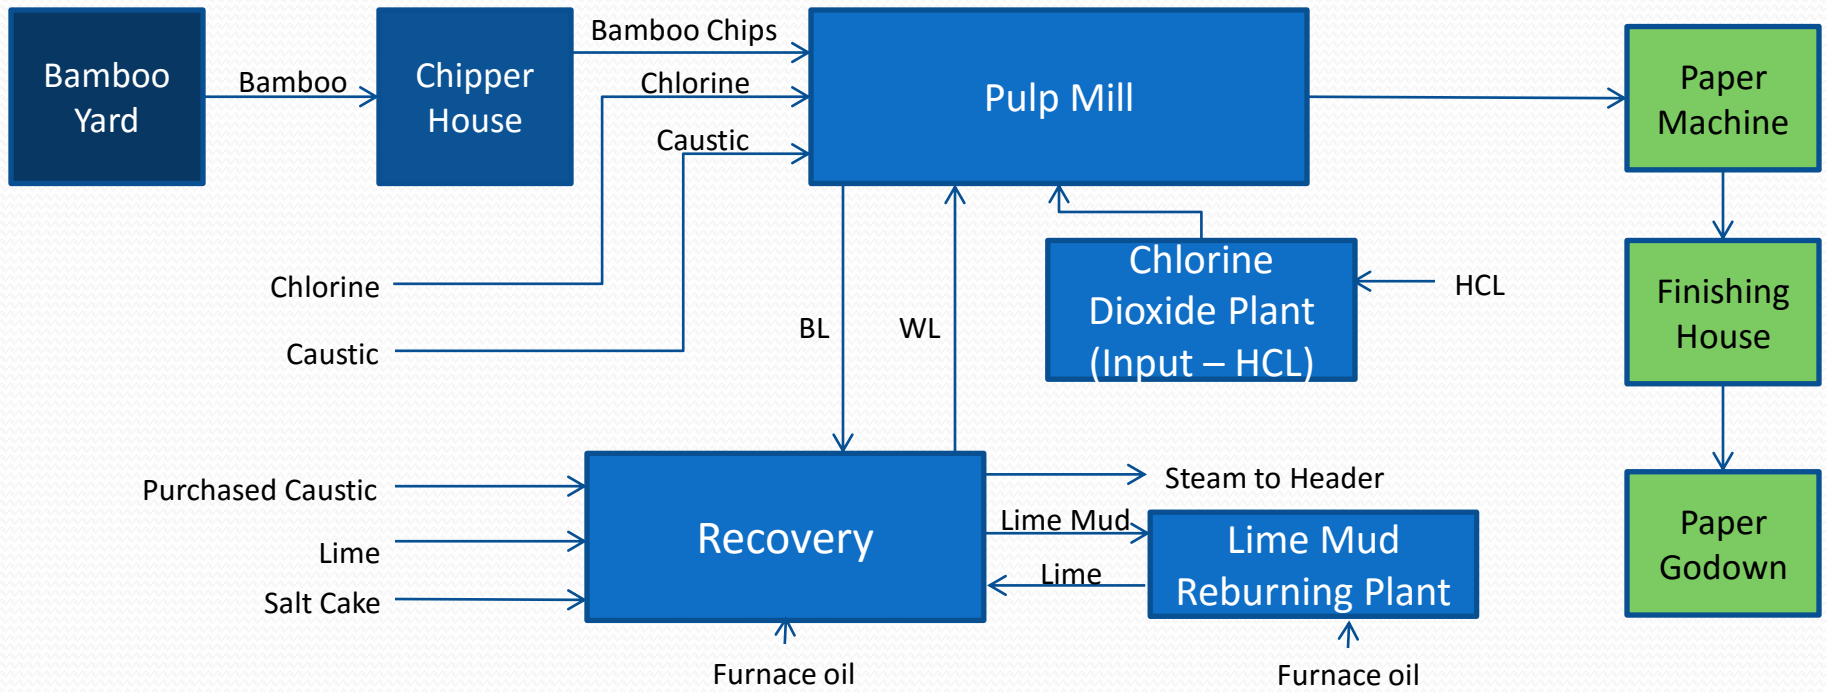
Bamboo Yard

Bamboo

Chipper House

Bamboo Chips

Chlorine

Caustic

Pulp Mill

Paper Machine

Finishing House

Paper Godown

Chlorine

Caustic

BL

WL

Chlorine Dioxide Plant (Input – HCL)

HCL

Purchased Caustic

Lime

Salt Cake

Recovery

Steam to Header

Lime Mud

Lime

Lime Mud Reburning Plant

Furnace oil

Furnace oil